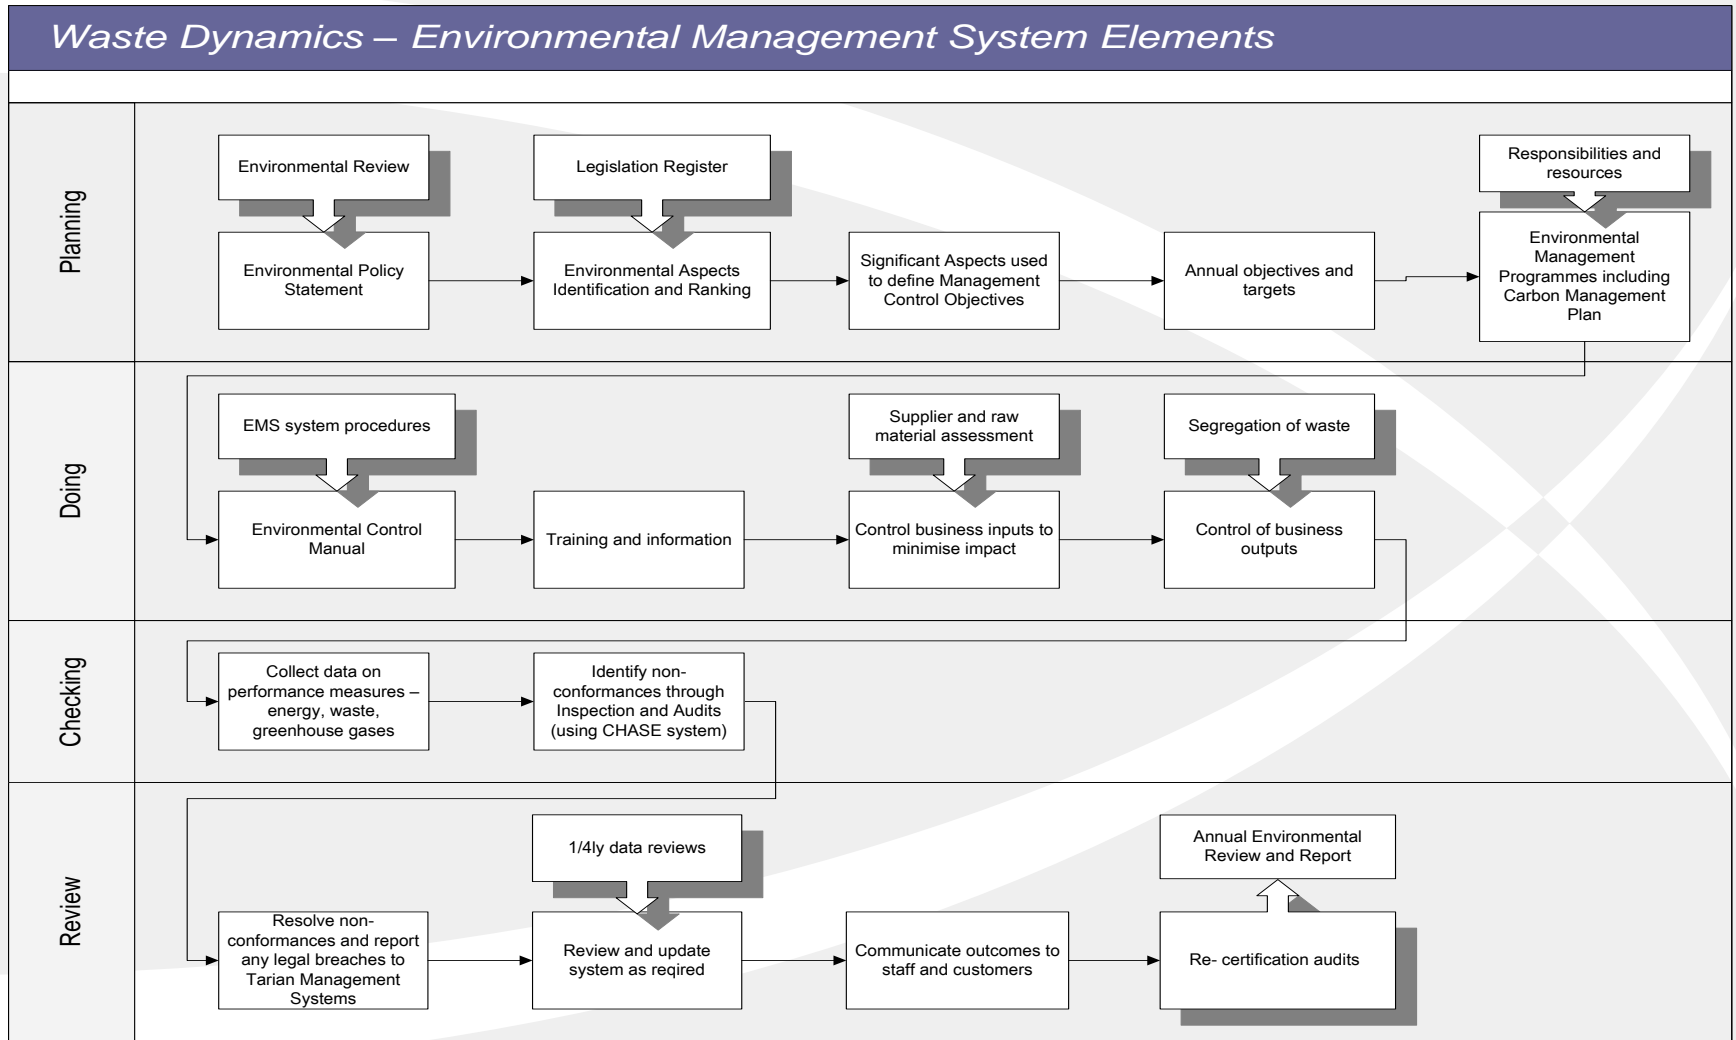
Waste Dynamics – Environmental Management System Elements

Planning

Environmental Review

Environmental Policy Statement

Legislation Register

Environmental Aspects Identification and Ranking

Significant Aspects used to define Management Control Objectives

Annual objectives and targets

Responsibilities and resources

Environmental Management Programmes including Carbon Management Plan

Doing

EMS system procedures

Environmental Control Manual

Training and information

Supplier and raw material assessment

Control business inputs to minimise impact

Segregation of waste

Control of business outputs

Checking

Collect data on performance measures – energy, waste, greenhouse gases

Identify non-conformances through Inspection and Audits (using CHASE system)

Review

Resolve non-conformances and report any legal breaches to Tarian Management Systems

1/4ly data reviews

Review and update system as reqired

Communicate outcomes to staff and customers

Annual Environmental Review and Report

Re- certification audits